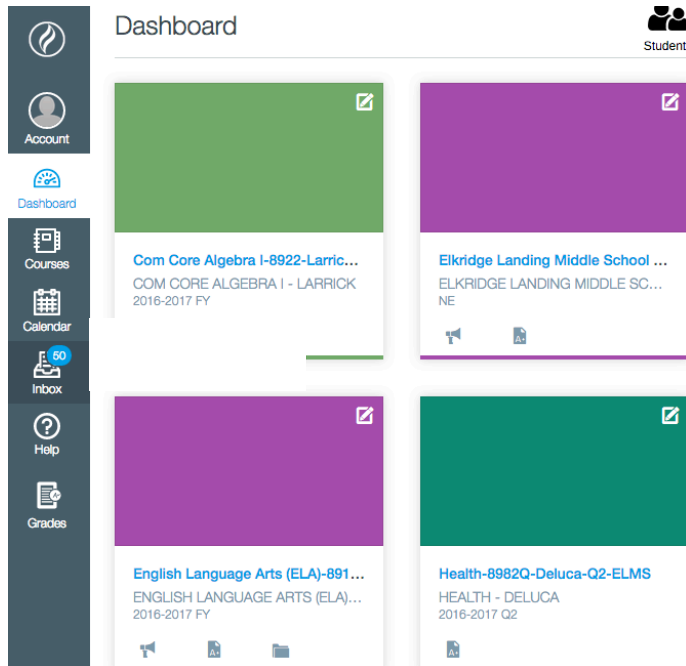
Account
Dashboard
Courses
Calendar
50
Inbox
Help
Grades

Dashboard

Student

Com Core Algebra I-8922-Larric...
COM CORE ALGEBRA I - LARRICK
2016-2017 FY

Elkridge Landing Middle School ...
ELKRIDGE LANDING MIDDLE SC...
NE

English Language Arts (ELA)-891...
ENGLISH LANGUAGE ARTS (ELA)...
2016-2017 FY

Health-8982Q-Deluca-Q2-ELMS
HEALTH - DELUCA
2016-2017 Q2